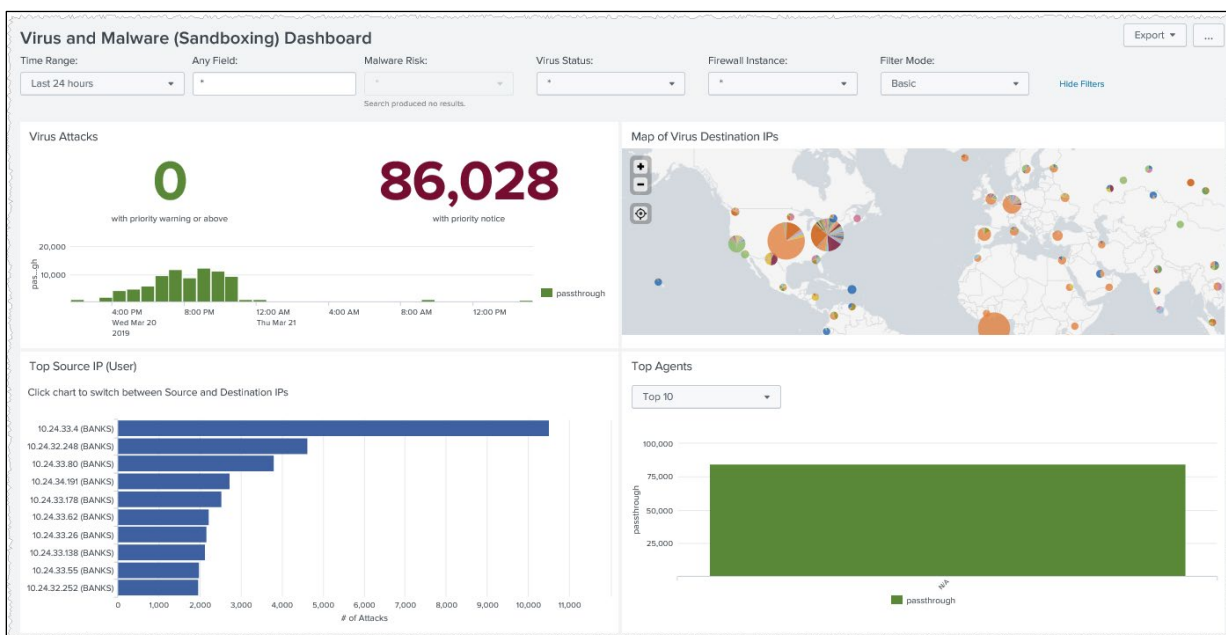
Virus and Malware (Sandboxing) Dashboard

Export ▾ ...

Time Range: Last 24 hours
Any Field: *
Malware Risk: *
Search produced no results.
Virus Status: *
Firewall Instance: *
Filter Mode: Basic
Hide Filters

Virus Attacks

0
with priority warning or above

86,028
with priority notice

20,000
10,000
pas...gh
4:00 PM Wed Mar 20 2019
8:00 PM
12:00 AM Thu Mar 21
4:00 AM
8:00 AM
12:00 PM
passthrough

Map of Virus Destination IPs

+
−

Top Source IP (User)

Click chart to switch between Source and Destination IPs

10.24.33.4 (BANKS)
10.24.32.248 (BANKS)
10.24.33.80 (BANKS)
10.24.34.191 (BANKS)
10.24.33.178 (BANKS)
10.24.33.62 (BANKS)
10.24.33.26 (BANKS)
10.24.33.138 (BANKS)
10.24.33.55 (BANKS)
10.24.32.252 (BANKS)

0 1,000 2,000 3,000 4,000 5,000 6,000 7,000 8,000 9,000 10,000 11,000
# of Attacks

Top Agents

Top 10

100,000
75,000
50,000
25,000
passthrough
N/A
passthrough